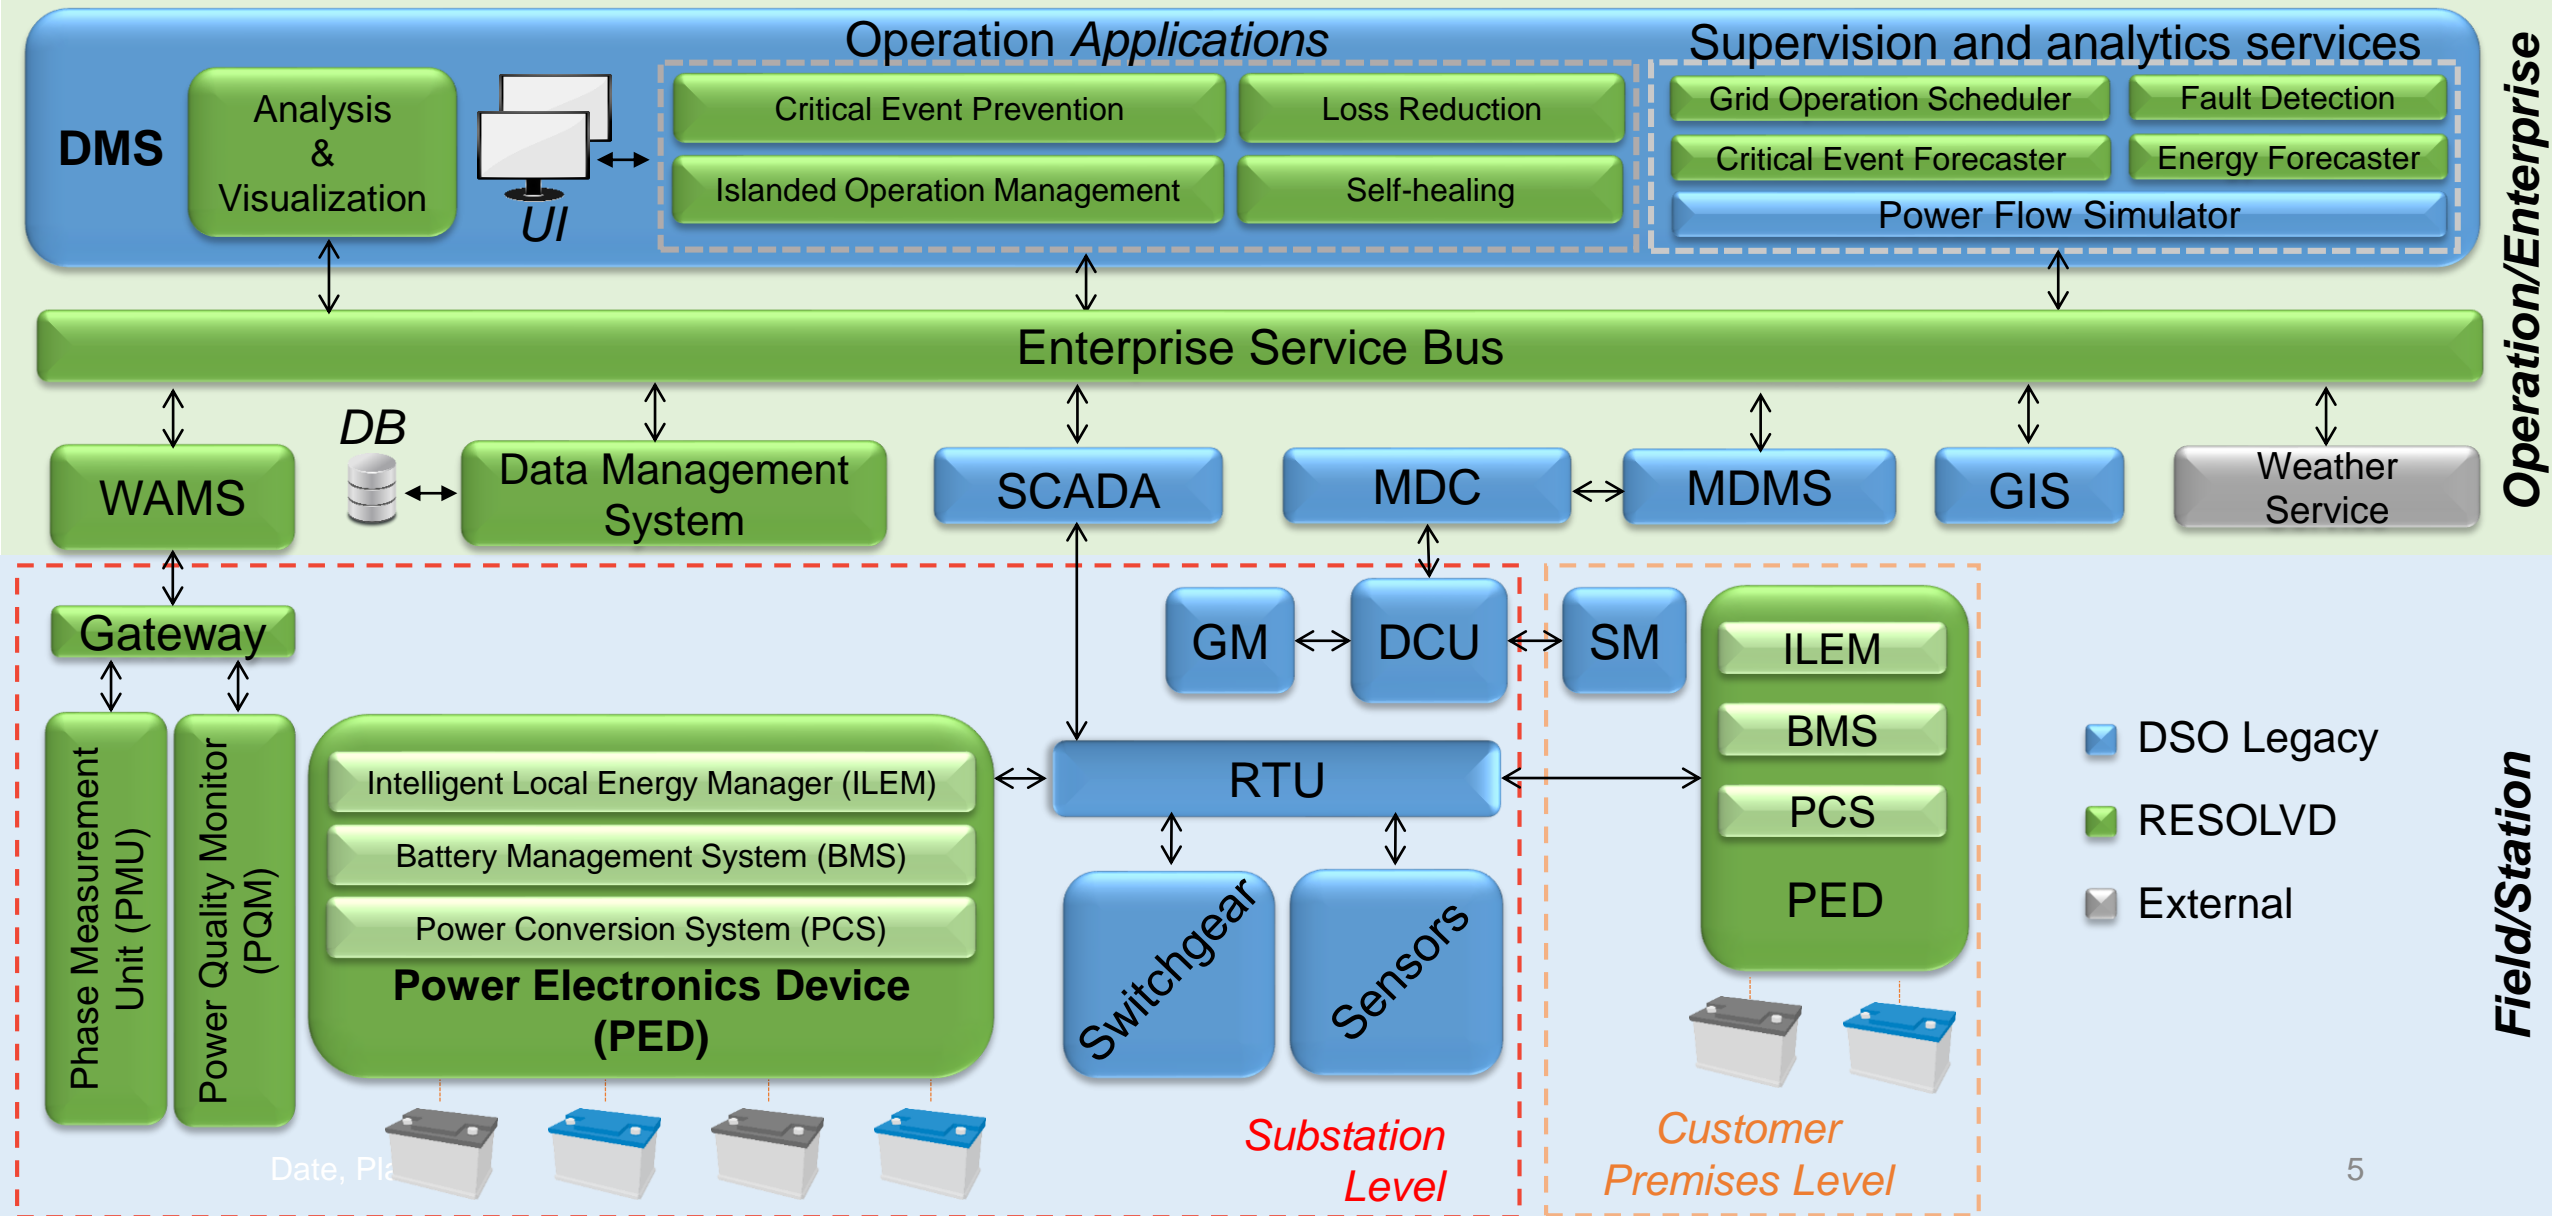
Operation Applications

Supervision and analytics services

Operation/Enterprise

DMS

Analysis & Visualization

UI

Critical Event Prevention

Loss Reduction

Islanded Operation Management

Self-healing

Grid Operation Scheduler

Fault Detection

Critical Event Forecaster

Energy Forecaster

Power Flow Simulator

Enterprise Service Bus

DB

WAMS

Data Management System

SCADA

MDC

MDMS

GIS

Weather Service

Gateway

GM

DCU

SM

ILEM

BMS

PCS

PED

Phase Measurement Unit (PMU)

Power Quality Monitor (PQM)

Intelligent Local Energy Manager (ILEM)

Battery Management System (BMS)

Power Conversion System (PCS)

Power Electronics Device (PED)

RTU

Switchgear

Sensors

DSO Legacy

RESOLVD

External

Field/Station

Date, Pla

Substation Level

Customer Premises Level

5